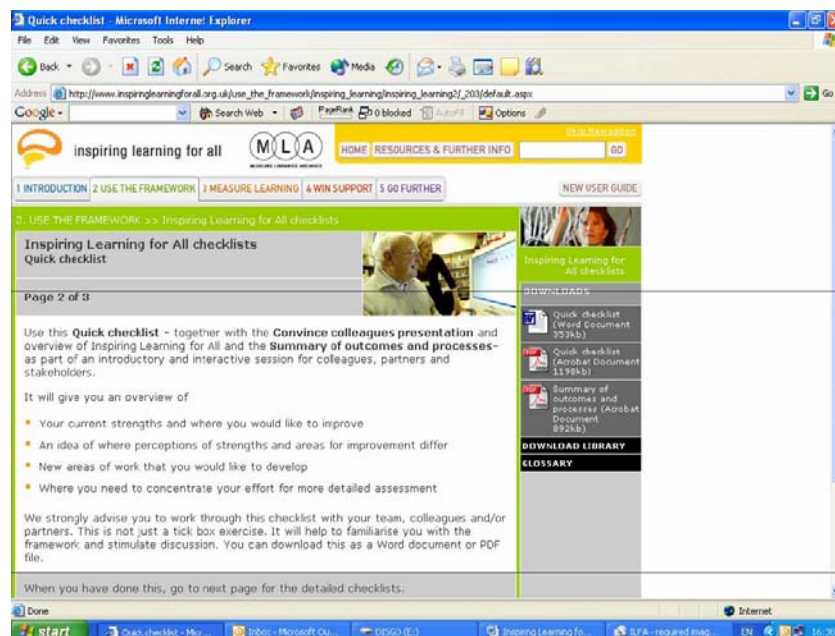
Quick checklist - Microsoft Internet Explorer

File Edit View Favorites Tools Help

Back Search Favorites Media

Address http://www.inspiringlearningforall.org.uk/use_the_framework/inspiring_learning/inspiring_learning2/_203/default.aspx Go

Google Search Web PageRank 0 blocked AutoFill Options

inspiring learning for all

MLA

Skip Navigation

HOME RESOURCES & FURTHER INFO GO

1 INTRODUCTION 2 USE THE FRAMEWORK 3 MEASURE LEARNING 4 WIN SUPPORT 5 GO FURTHER NEW USER GUIDE

2. USE THE FRAMEWORK >> Inspiring Learning for All checklists

Inspiring Learning for All checklists
Quick checklist

Page 2 of 3

Use this **Quick checklist** - together with the **Convince colleagues presentation** and overview of Inspiring Learning for All and the **Summary of outcomes and processes**- as part of an introductory and interactive session for colleagues, partners and stakeholders.

It will give you an overview of

- Your current strengths and where you would like to improve
- An idea of where perceptions of strengths and areas for improvement differ
- New areas of work that you would like to develop
- Where you need to concentrate your effort for more detailed assessment

We strongly advise you to work through this checklist with your team, colleagues and/or partners. This is not just a tick box exercise. It will help to familiarise you with the framework and stimulate discussion. You can download this as a Word document or PDF file.

When you have done this, go to next page for the detailed checklists.

Inspiring Learning for All checklists

DOWNLOADS

Quick checklist (Word Document 353kb)

Quick checklist (Acrobat Document 1198kb)

Summary of outcomes and processes (Acrobat Document 892kb)

DOWNLOAD LIBRARY

GLOSSARY

Done Internet

start Quick checklist - Micr... Inbox - Microsoft Ou... DISGO (E:) Inspiring Learning fo... ILFA - required imag... EN 16:3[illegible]